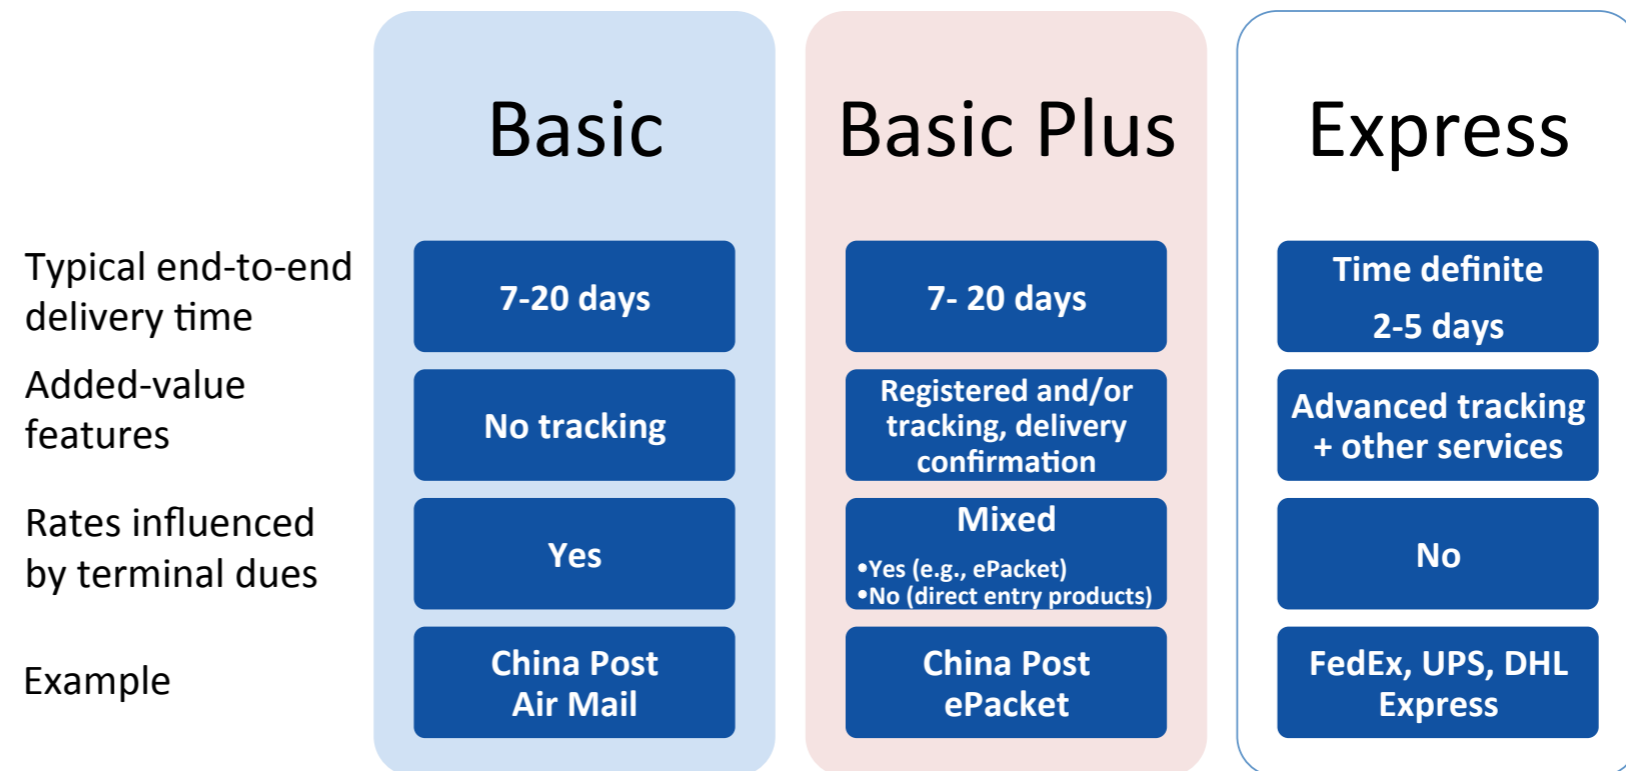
| | Basic | Basic Plus | Express |
|---|---|---|---|
| Typical end-to-end delivery time | 7-20 days | 7- 20 days | Time definite 2-5 days |
| Added-value features | No tracking | Registered and/or tracking, delivery confirmation | Advanced tracking + other services |
| Rates influenced by terminal dues | Yes | Mixed •Yes (e.g., ePacket) •No (direct entry products) | No |
| Example | China Post Air Mail | China Post ePacket | FedEx, UPS, DHL Express |